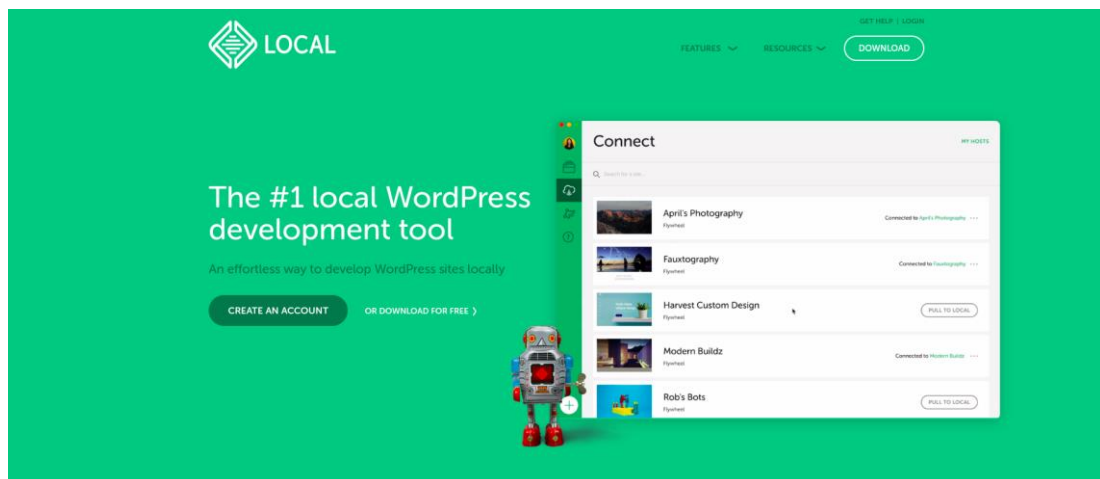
LOCAL

GET HELP | LOGIN

FEATURES RESOURCES DOWNLOAD

The #1 local WordPress development tool

An effortless way to develop WordPress sites locally

CREATE AN ACCOUNT

OR DOWNLOAD FOR FREE ›

Connect

MY HOSTS

Search for a site...

April's Photography
Flywheel
Connected to April's Photography

Fauxtography
Flywheel
Connected to Fauxtography

Harvest Custom Design
Flywheel
PULL TO LOCAL

Modern Buildz
Flywheel
Connected to Modern Buildz

Rob's Bots
Flywheel
PULL TO LOCAL